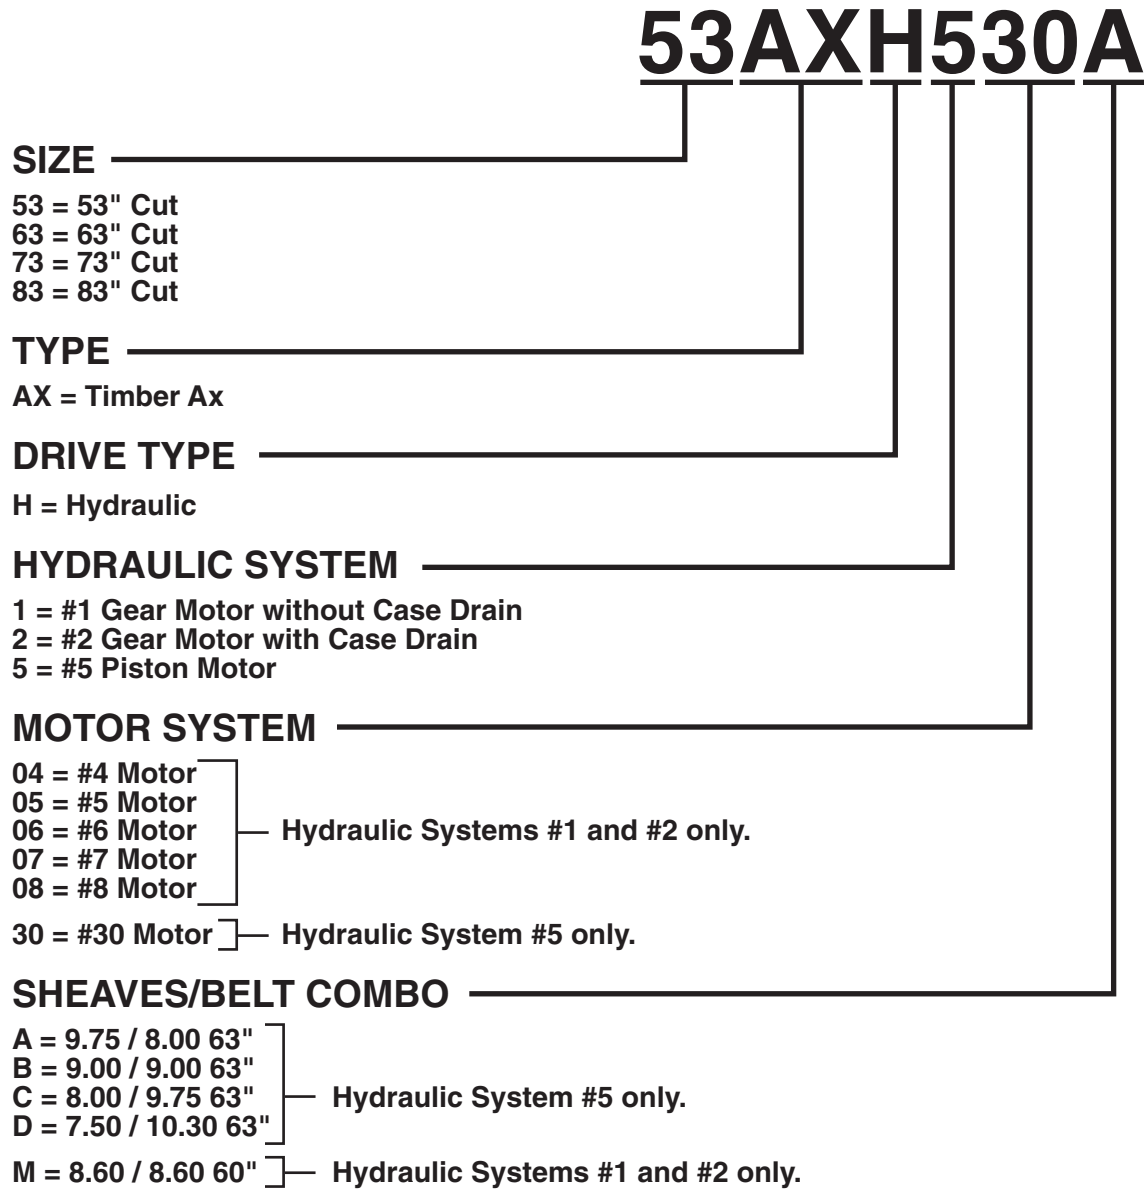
53AXH530A

SIZE

53 = 53" Cut
63 = 63" Cut
73 = 73" Cut
83 = 83" Cut

TYPE

AX = Timber Ax

DRIVE TYPE

H = Hydraulic

HYDRAULIC SYSTEM

1 = #1 Gear Motor without Case Drain
2 = #2 Gear Motor with Case Drain
5 = #5 Piston Motor

MOTOR SYSTEM

04 = #4 Motor
05 = #5 Motor
06 = #6 Motor
07 = #7 Motor
08 = #8 Motor
Hydraulic Systems #1 and #2 only.

30 = #30 Motor
Hydraulic System #5 only.

SHEAVES/BELT COMBO

A = 9.75 / 8.00 63"
B = 9.00 / 9.00 63"
C = 8.00 / 9.75 63"
D = 7.50 / 10.30 63"
Hydraulic System #5 only.

M = 8.60 / 8.60 60"
Hydraulic Systems #1 and #2 only.